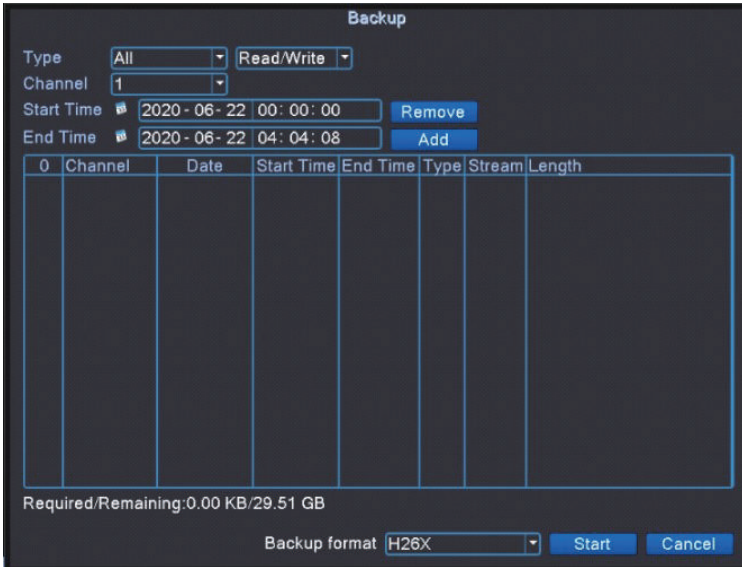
Backup

Type All Read/Write
Channel 1
Start Time 2020 - 06 - 22 00: 00: 00 Remove
End Time 2020 - 06 - 22 04: 04: 08 Add

| 0 | Channel | Date | Start Time | End Time | Type | Stream | Length |
|---|---|---|---|---|---|---|---|

Required/Remaining:0.00 KB/29.51 GB

Backup format H26X Start Cancel